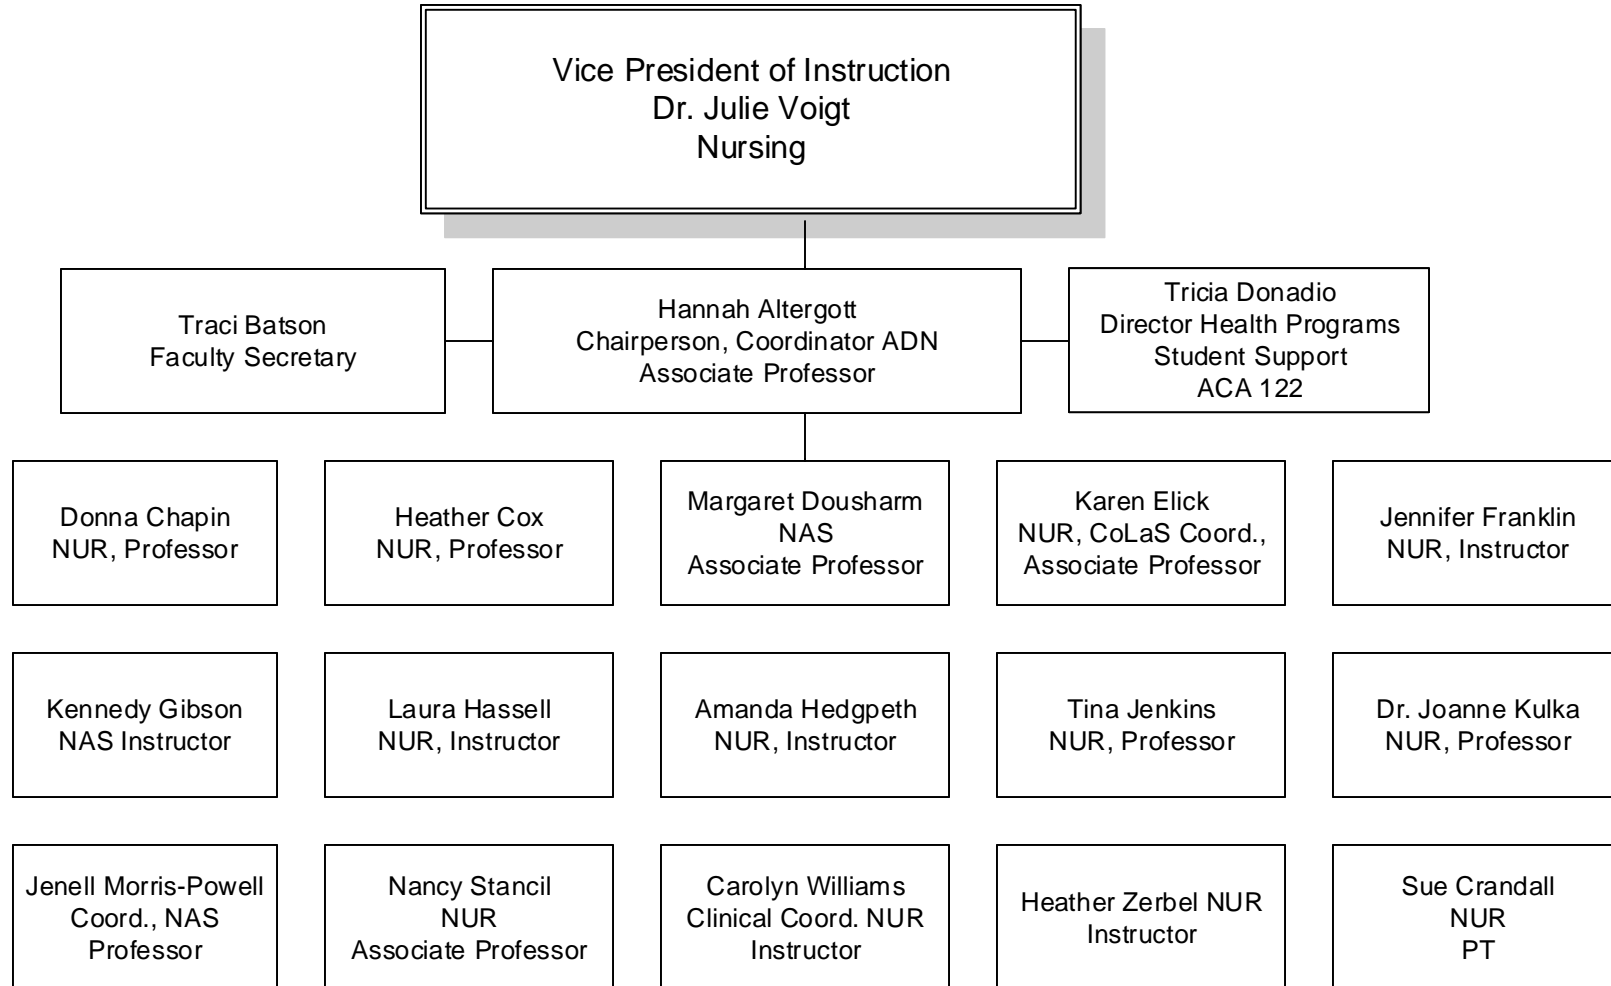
Vice President of Instruction
Dr. Julie Voigt
Nursing

Traci Batson
Faculty Secretary

Hannah Altergott
Chairperson, Coordinator ADN
Associate Professor

Tricia Donadio
Director Health Programs
Student Support
ACA 122

Donna Chapin
NUR, Professor

Heather Cox
NUR, Professor

Margaret Dousharm
NAS
Associate Professor

Karen Elick
NUR, CoLaS Coord., Associate Professor

Jennifer Franklin
NUR, Instructor

Kennedy Gibson
NAS Instructor

Laura Hassell
NUR, Instructor

Amanda Hedgpeth
NUR, Instructor

Tina Jenkins
NUR, Professor

Dr. Joanne Kulka
NUR, Professor

Jenell Morris-Powell
Coord., NAS
Professor

Nancy Stancil
NUR
Associate Professor

Carolyn Williams
Clinical Coord. NUR
Instructor

Heather Zerbel NUR
Instructor

Sue Crandall
NUR
PT